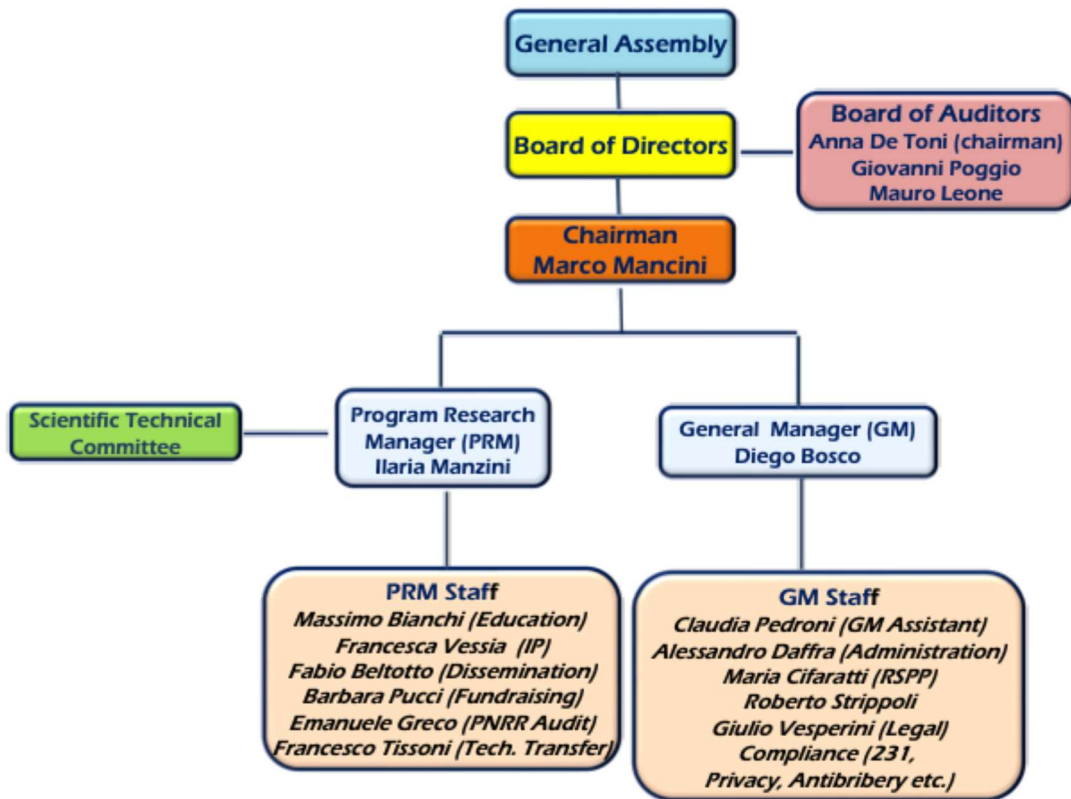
General Assembly

Board of Directors

Board of Auditors
Anna De Toni (chairman)
Giovanni Poggio
Mauro Leone

Chairman
Marco Mancini

Scientific Technical Committee

Program Research Manager (PRM)
Ilaria Manzini

General Manager (GM)
Diego Bosco

PRM Staff
Massimo Bianchi (Education)
Francesca Vessia (IP)
Fabio Beltotto (Dissemination)
Barbara Pucci (Fundraising)
Emanuele Greco (PNRR Audit)
Francesco Tissoni (Tech. Transfer)

GM Staff
Claudia Pedroni (GM Assistant)
Alessandro Daffra (Administration)
Maria Cifaratti (RSPP)
Roberto Strippoli
Giulio Vesperini (Legal)
Compliance (231, Privacy, Antibribery etc.)